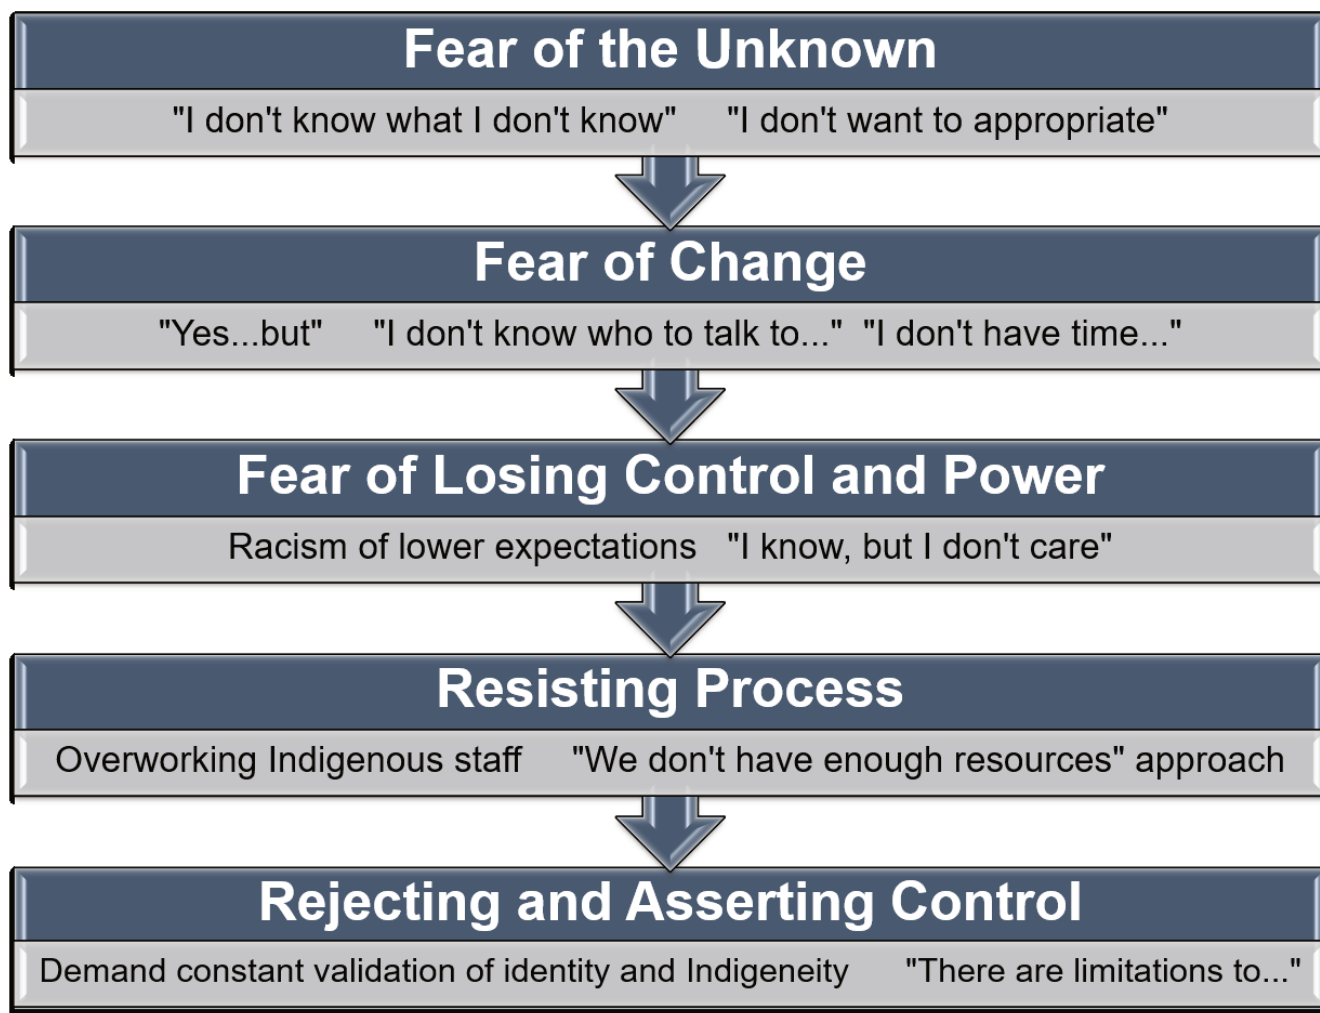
Fear of the Unknown

"I don't know what I don't know" "I don't want to appropriate"

Fear of Change

"Yes...but" "I don't know who to talk to..." "I don't have time..."

Fear of Losing Control and Power

Racism of lower expectations "I know, but I don't care"

Resisting Process

Overworking Indigenous staff "We don't have enough resources" approach

Rejecting and Asserting Control

Demand constant validation of identity and Indigeneity "There are limitations to..."